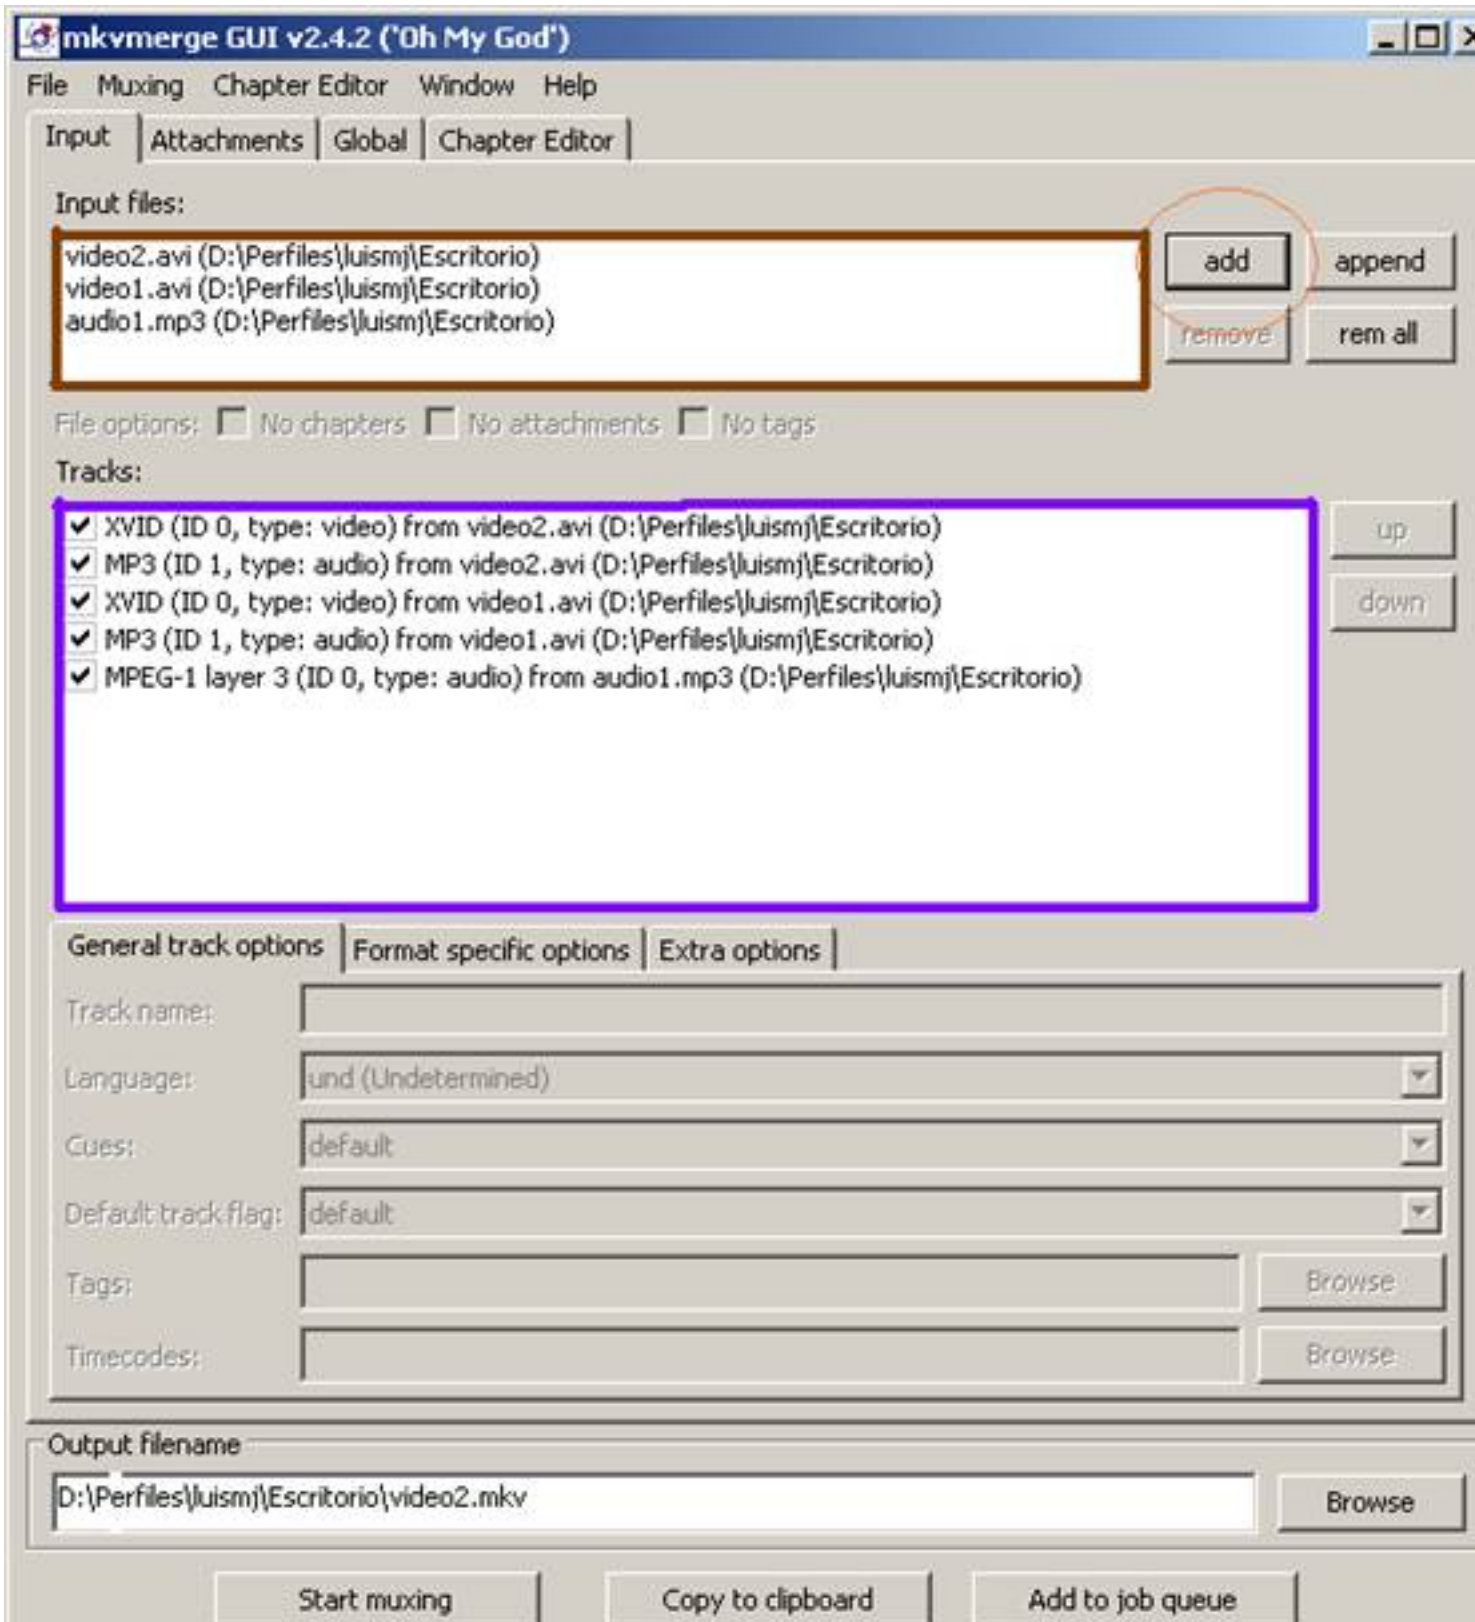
mkvmerge GUI v2.4.2 ('Oh My God')

File Muxing Chapter Editor Window Help

Input Attachments Global Chapter Editor

Input files:

video2.avi (D:\Perfiles\luismj\Escritorio)
video1.avi (D:\Perfiles\luismj\Escritorio)
audio1.mp3 (D:\Perfiles\luismj\Escritorio)

add append
remove rem all

File options: No chapters No attachments No tags

Tracks:

XVID (ID 0, type: video) from video2.avi (D:\Perfiles\luismj\Escritorio)
MP3 (ID 1, type: audio) from video2.avi (D:\Perfiles\luismj\Escritorio)
XVID (ID 0, type: video) from video1.avi (D:\Perfiles\luismj\Escritorio)
MP3 (ID 1, type: audio) from video1.avi (D:\Perfiles\luismj\Escritorio)
MPEG-1 layer 3 (ID 0, type: audio) from audio1.mp3 (D:\Perfiles\luismj\Escritorio)

up
down

General track options Format specific options Extra options

Track name:
Language: und (Undetermined)
Cues: default
Default track flag: default
Tags: Browse
Timecodes: Browse

Output filename

D:\Perfiles\luismj\Escritorio\video2.mkv

Browse

Start muxing Copy to clipboard Add to job queue